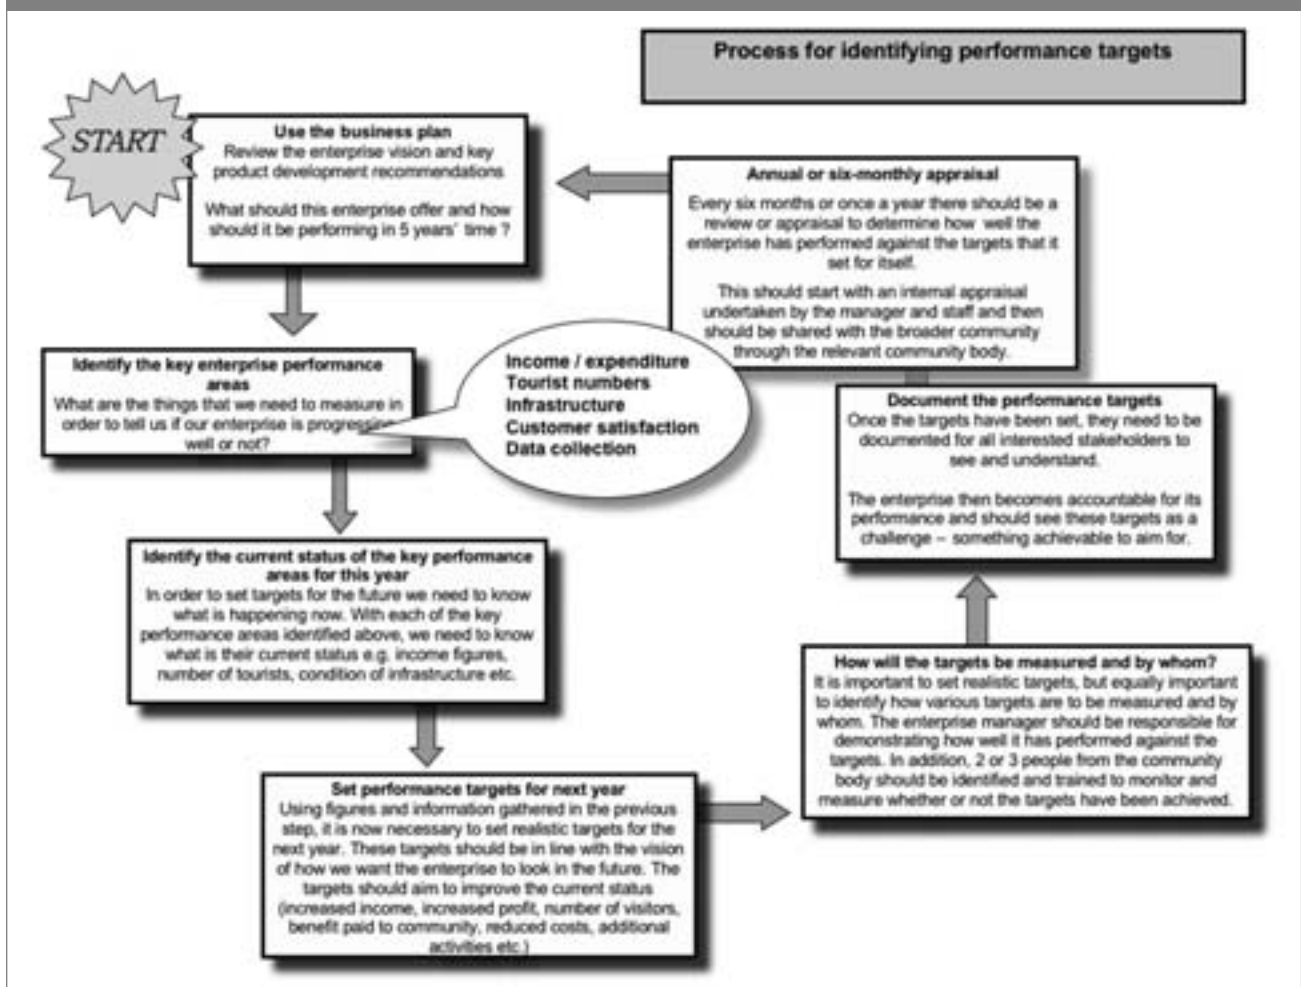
Process for identifying performance targets

START

Use the business plan
Review the enterprise vision and key product development recommendations

What should this enterprise offer and how should it be performing in 5 years' time ?

Annual or six-monthly appraisal
Every six months or once a year there should be a review or appraisal to determine how well the enterprise has performed against the targets that it set for itself.

This should start with an internal appraisal undertaken by the manager and staff and then should be shared with the broader community through the relevant community body.

Identify the key enterprise performance areas
What are the things that we need to measure in order to tell us if our enterprise is progressing well or not?

Income / expenditure
Tourist numbers
Infrastructure
Customer satisfaction
Data collection

Document the performance targets
Once the targets have been set, they need to be documented for all interested stakeholders to see and understand.

The enterprise then becomes accountable for its performance and should see these targets as a challenge – something achievable to aim for.

Identify the current status of the key performance areas for this year
In order to set targets for the future we need to know what is happening now. With each of the key performance areas identified above, we need to know what is their current status e.g. income figures, number of tourists, condition of infrastructure etc.

How will the targets be measured and by whom?
It is important to set realistic targets, but equally important to identify how various targets are to be measured and by whom. The enterprise manager should be responsible for demonstrating how well it has performed against the targets. In addition, 2 or 3 people from the community body should be identified and trained to monitor and measure whether or not the targets have been achieved.

Set performance targets for next year
Using figures and information gathered in the previous step, it is now necessary to set realistic targets for the next year. These targets should be in line with the vision of how we want the enterprise to look in the future. The targets should aim to improve the current status (increased income, increased profit, number of visitors, benefit paid to community, reduced costs, additional activities etc.)